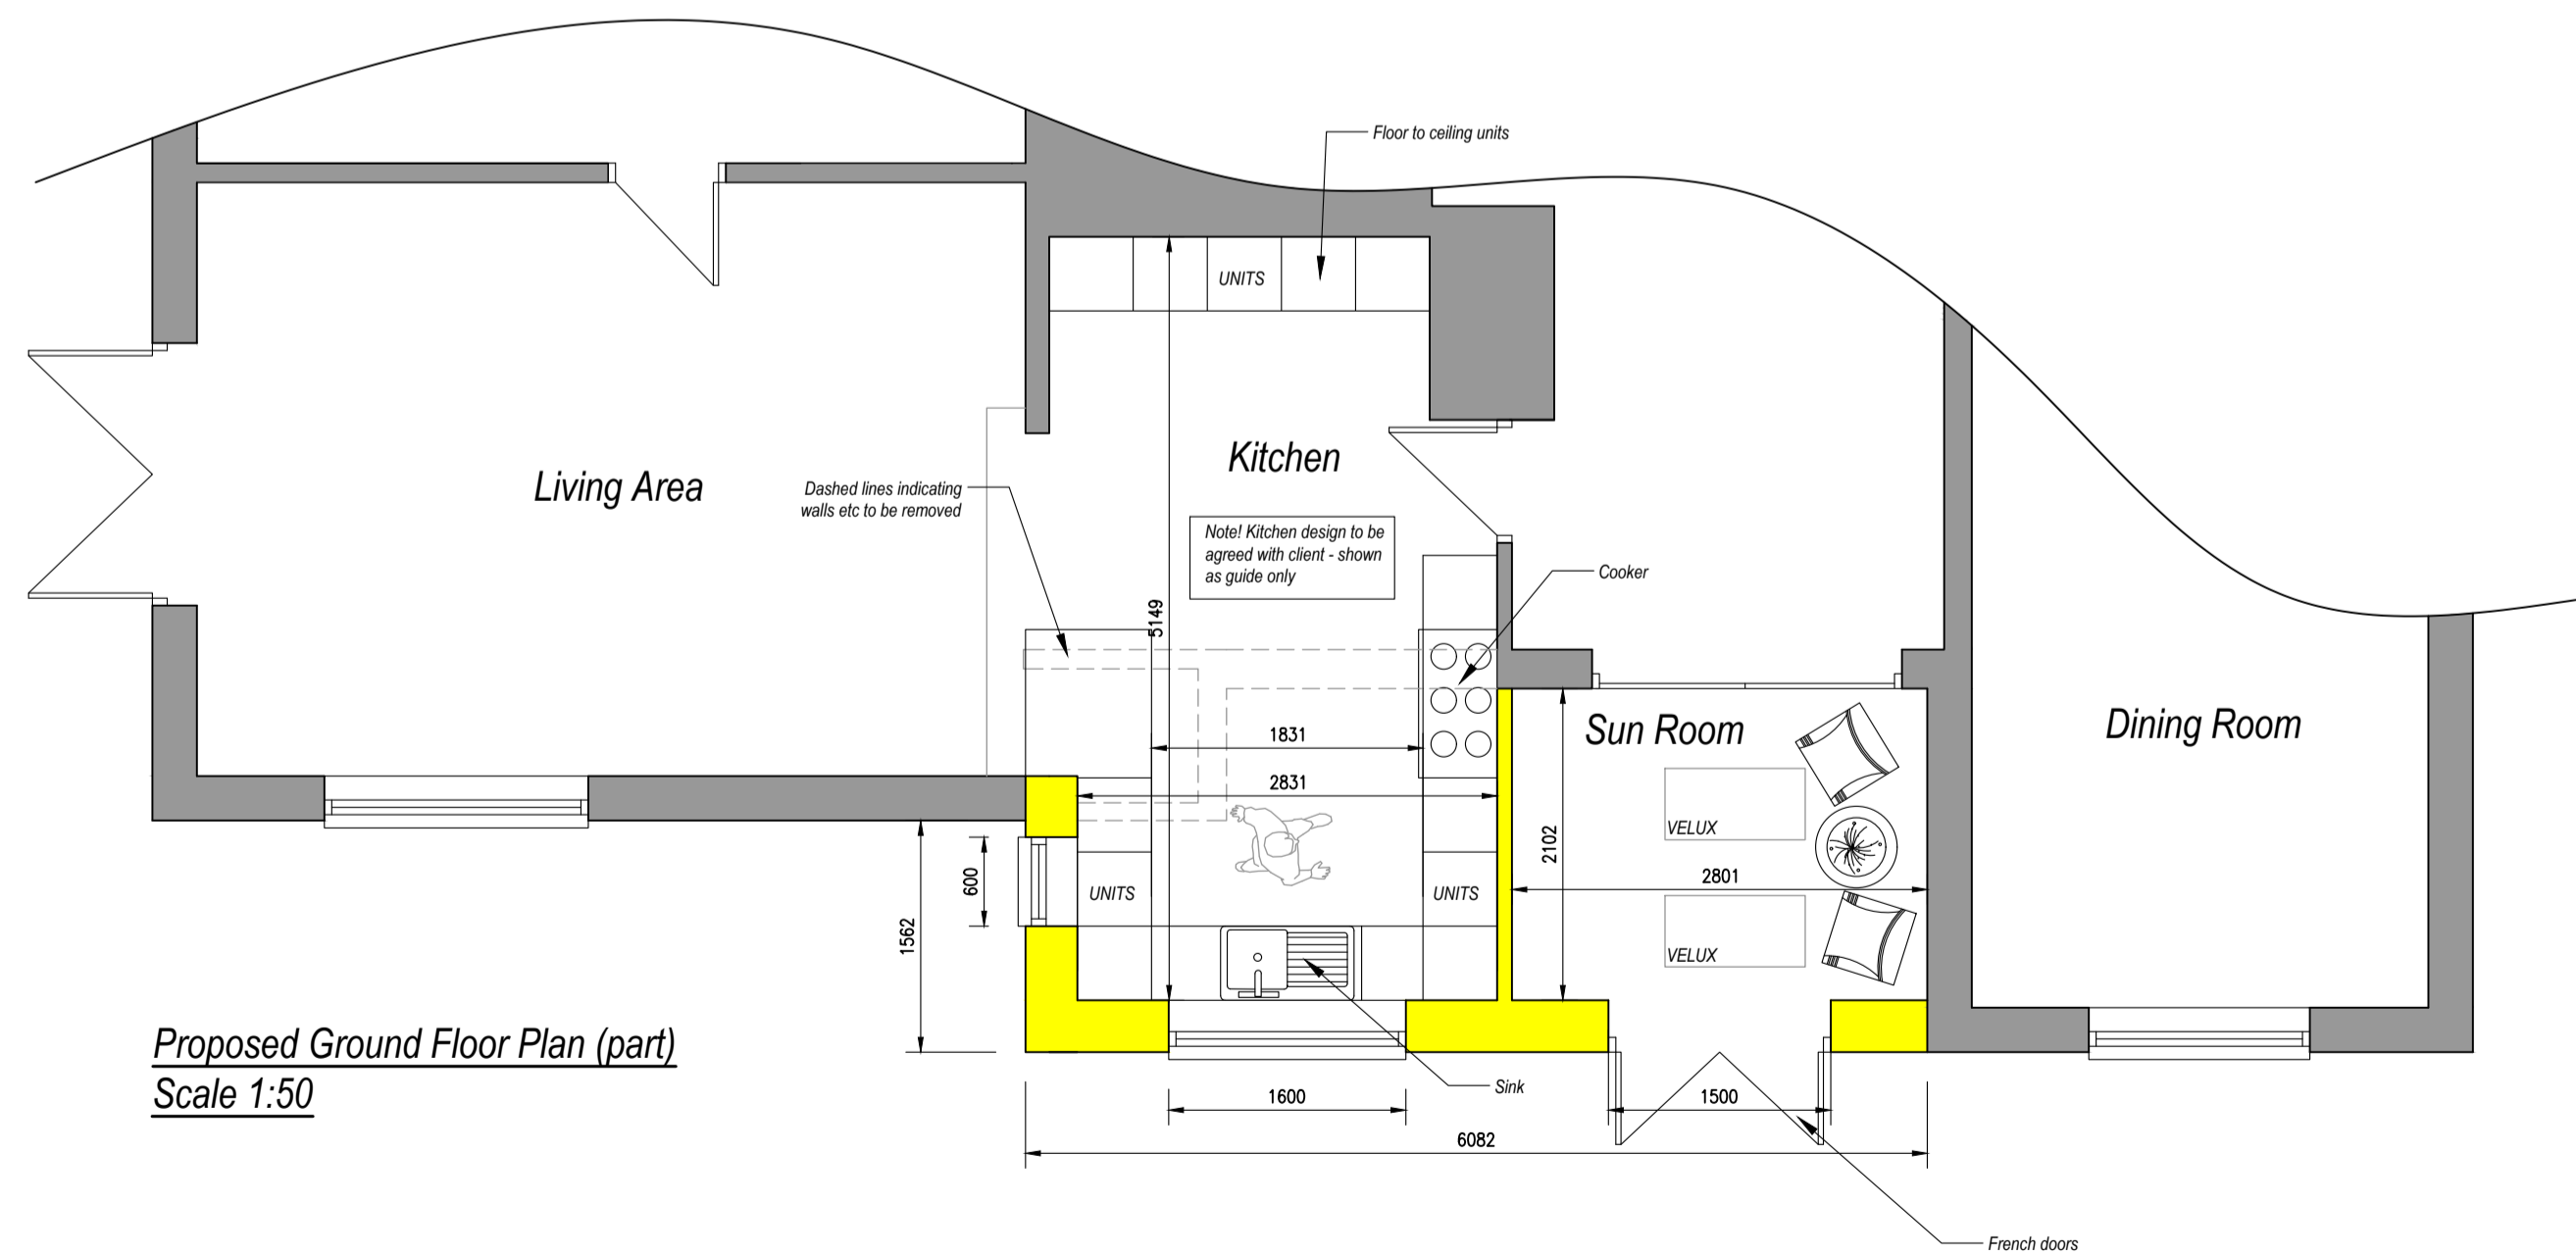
Floor to ceiling units

UNITS

Kitchen

Living Area

Dashed lines indicating walls etc to be removed

Note! Kitchen design to be agreed with client - shown as guide only

Cooker

5149

1831

2831

Sun Room

Dining Room

VELUX

VELUX

2102

2801

UNITS

UNITS

600

1562

Proposed Ground Floor Plan (part)
Scale 1:50

Sink

1600

1500

6082

French doors